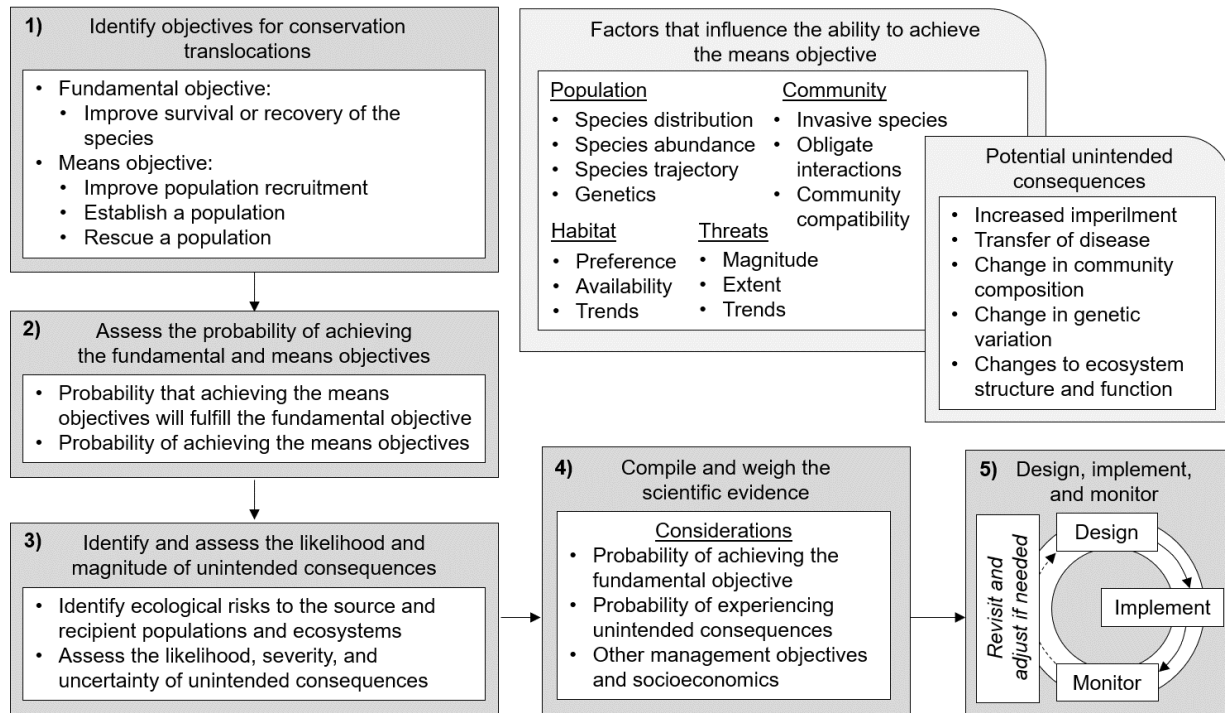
1) Identify objectives for conservation translocations

- Fundamental objective:
  - Improve survival or recovery of the species
- Means objective:
  - Improve population recruitment
  - Establish a population
  - Rescue a population

2) Assess the probability of achieving the fundamental and means objectives

- Probability that achieving the means objectives will fulfill the fundamental objective
- Probability of achieving the means objectives

3) Identify and assess the likelihood and magnitude of unintended consequences

- Identify ecological risks to the source and recipient populations and ecosystems
- Assess the likelihood, severity, and uncertainty of unintended consequences

Factors that influence the ability to achieve the means objective

Population
- Species distribution
- Species abundance
- Species trajectory
- Genetics

Community
- Invasive species
- Obligate interactions
- Community compatibility

Habitat
- Preference
- Availability
- Trends

Threats
- Magnitude
- Extent
- Trends

Potential unintended consequences

- Increased imperilment
- Transfer of disease
- Change in community composition
- Change in genetic variation
- Changes to ecosystem structure and function

4) Compile and weigh the scientific evidence

Considerations
- Probability of achieving the fundamental objective
- Probability of experiencing unintended consequences
- Other management objectives and socioeconomics

5) Design, implement, and monitor

Design

Implement

Monitor

Revisit and adjust if needed